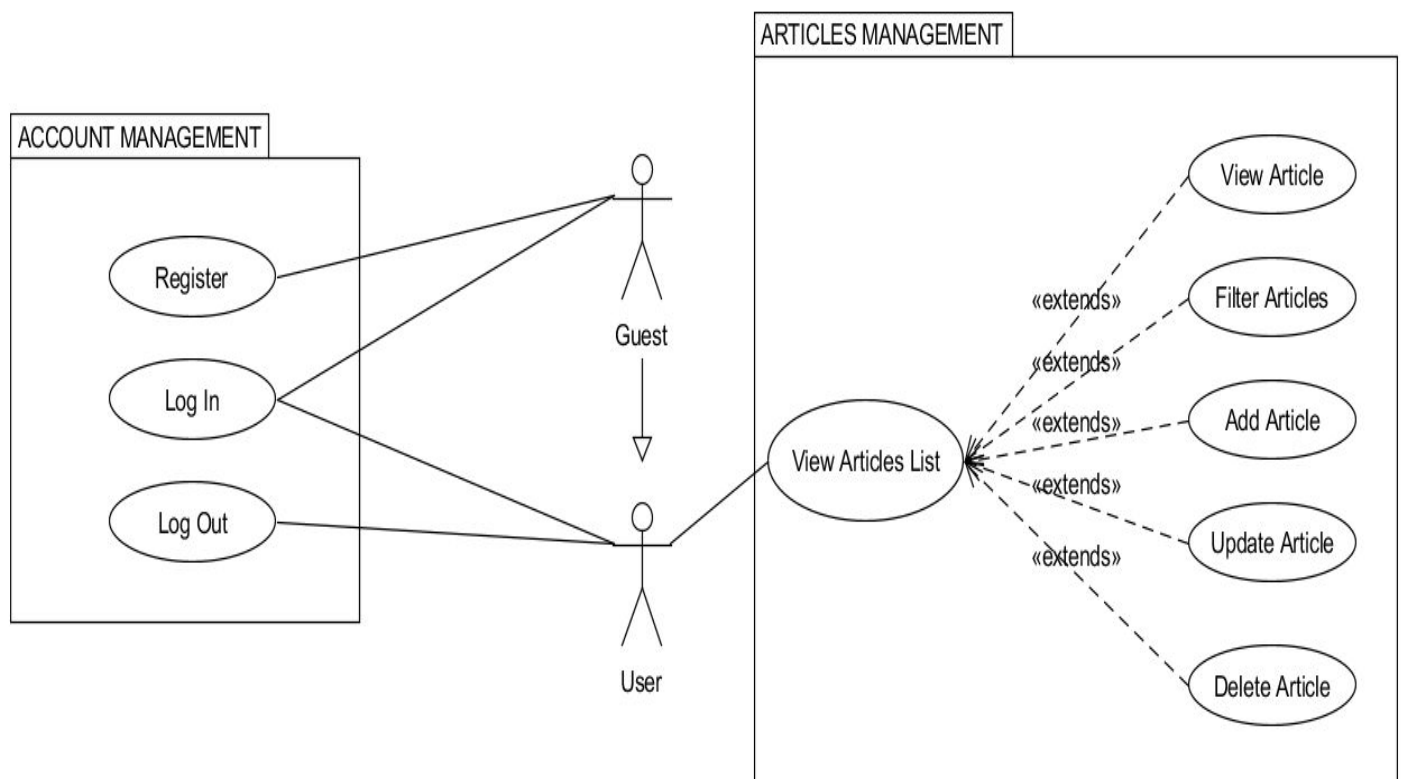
ARTICLES MANAGEMENT

ACCOUNT MANAGEMENT

Register

Log In

Log Out

Guest

User

View Articles List

View Article

Filter Articles

Add Article

Update Article

Delete Article

«extends»

«extends»

«extends»

«extends»

«extends»